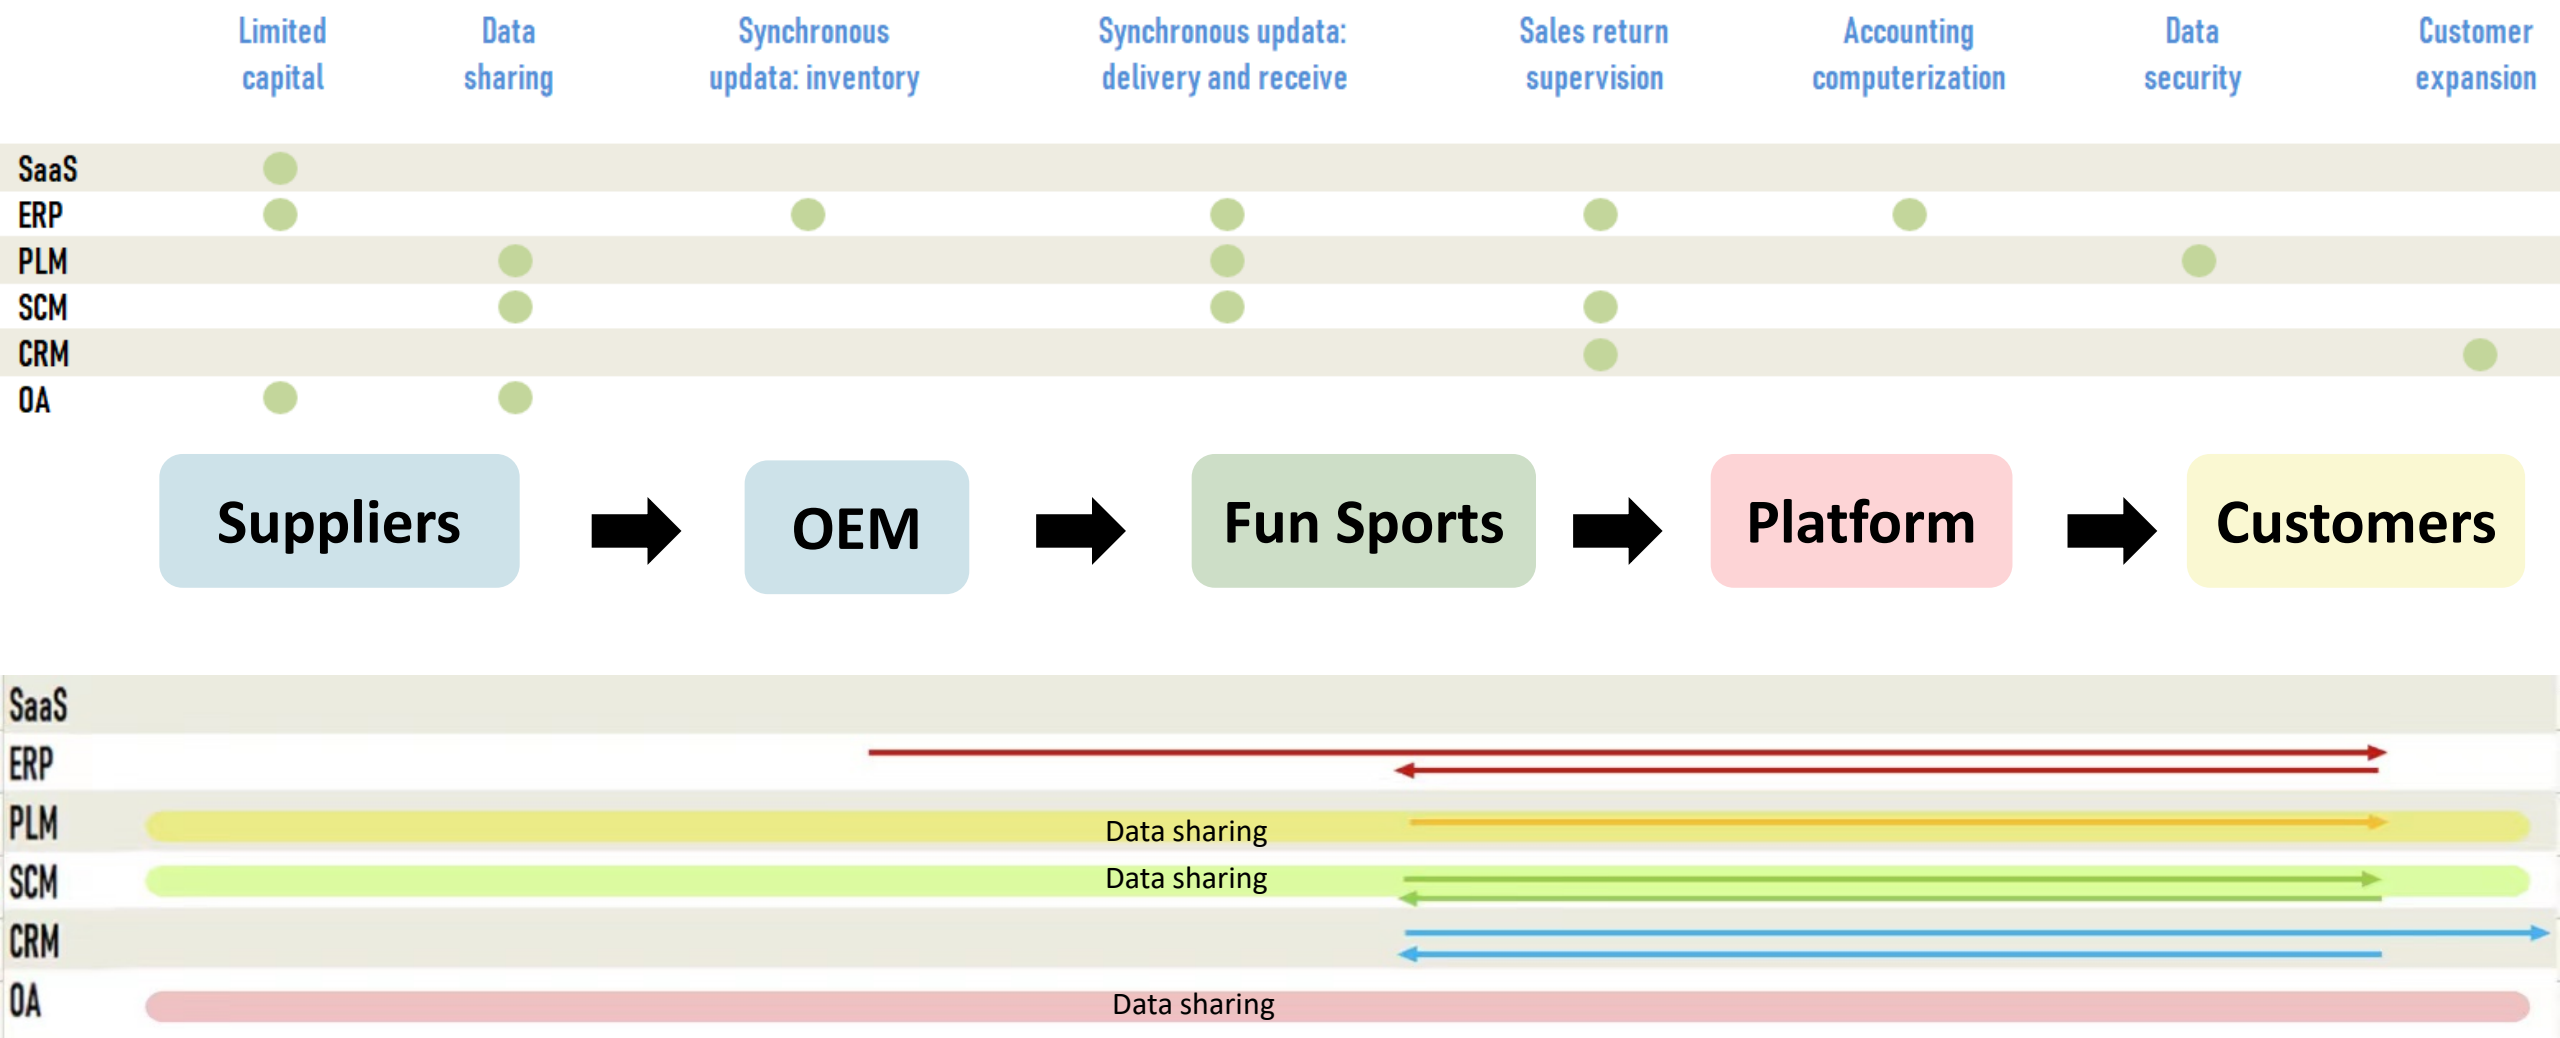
| | Limited capital | Data sharing | Synchronous updata: inventory | Synchronous updata: delivery and receive | Sales return supervision | Accounting computerization | Data security | Customer expansion |
|---|---|---|---|---|---|---|---|---|
| SaaS | ● | | | | | | | |
| ERP | ● | | ● | ● | ● | ● | | |
| PLM | | ● | | ● | | | ● | |
| SCM | | ● | | ● | ● | | | |
| CRM | | | | | ● | | | ● |
| OA | ● | ● | | | | | | |

Suppliers → OEM → Fun Sports → Platform → Customers

SaaS
ERP
PLM
Data sharing
SCM
Data sharing
CRM
OA
Data sharing